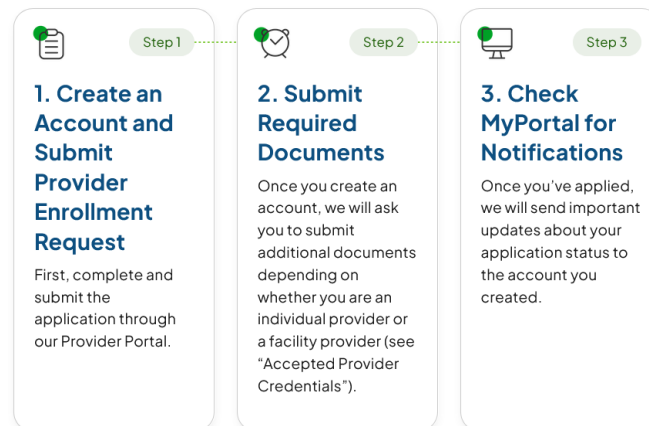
Step 1

1. Create an Account and Submit Provider Enrollment Request

First, complete and submit the application through our Provider Portal.

Step 2

2. Submit Required Documents

Once you create an account, we will ask you to submit additional documents depending on whether you are an individual provider or a facility provider (see “Accepted Provider Credentials”).

Step 3

3. Check MyPortal for Notifications

Once you’ve applied, we will send important updates about your application status to the account you created.